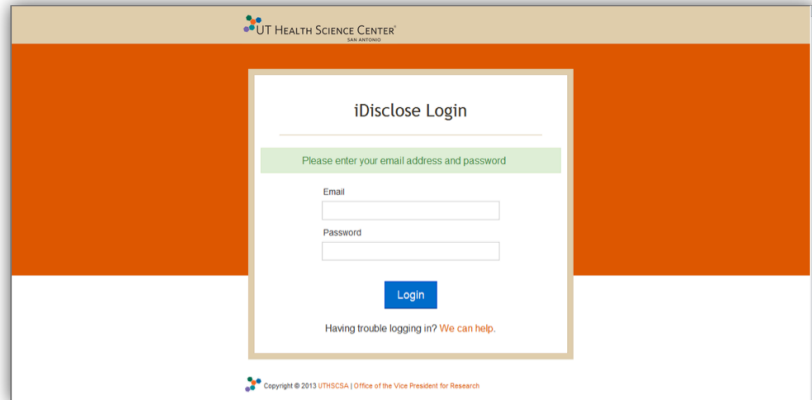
UT HEALTH SCIENCE CENTER®
SAN ANTONIO

iDisclose Login

Please enter your email address and password

Email

Password

Login

Having trouble logging in? We can help.

Copyright © 2013 UTHSCSA | Office of the Vice President for Research